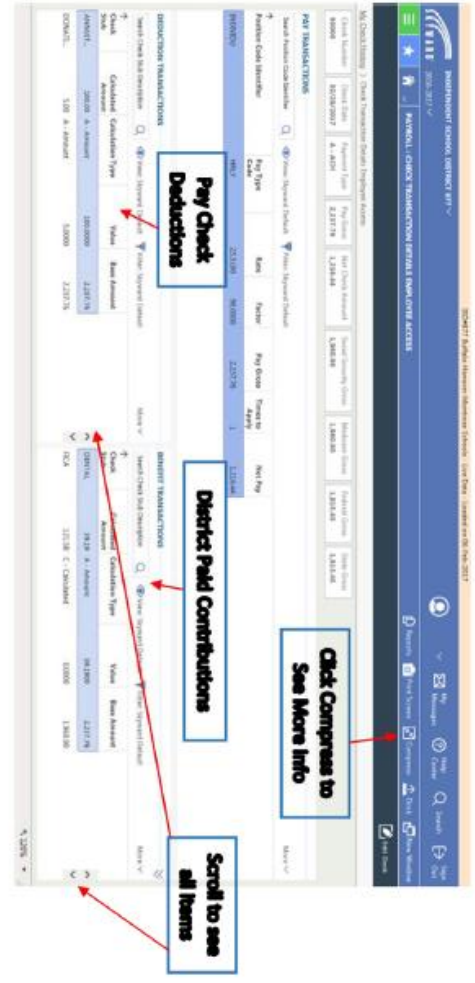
INDEPENDENT SCHOOL DISTRICT 877
2016-2017

PAYROLL - CHECK TRANSACTION DETAILS EMPLOYEE ACCESS

0Z0877 Buffalo Hanover Montrose Schools - Live Data - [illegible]

My Messages
Help Center
Search
Sign Out

Reports
Print Screen
Compress
Docs
New Window
Edit Desk

My Check History > Check Transaction Details Employee Access

| Check Number | Check Date | Payment Type | Pay Gross | Net Check Amount | Social Security Gross | Medicare Gross | Federal Gross | State Gross |
|---|---|---|---|---|---|---|---|---|
| 00000 | 02/28/2017 | A - ACH | 2,237.76 | 1,256.44 | 1,860.88 | 1,860.88 | 1,815.65 | 1,815.65 |

PAY TRANSACTIONS

Search Position Code Identifier

Filter: Keyword Default | Filter: Keyword Default

| Position Code Identifier | Pay Type Code | Rate | Factor | Pay Gross | Times to Apply | Net Pay |
|---|---|---|---|---|---|---|
| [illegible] | HRLY | 25.5300 | 86.0000 | 2,237.76 | 1 | 2,237.76 |

DEDUCTION TRANSACTIONS

Search Check Stub Description

Filter: Keyword Default

| Check Stub | Calculated Amount | Calculation Type | Value | Base Amount |
|---|---|---|---|---|
| ANNUIT... | 180.00 | A - Amount | 180.0000 | 2,237.76 |
| DONAT... | 5.00 | A - Amount | 5.0000 | 2,237.76 |

BENEFIT TRANSACTIONS

Search Check Stub Description

Filter: Keyword Default

| Check Stub | Calculated Amount | Calculation Type | Value | Base Amount |
|---|---|---|---|---|
| DENTAL | 38.18 | A - Amount | 38.1800 | 2,237.76 |
| FICA | 115.38 | C - Calculated | 0.0000 | 1,860.88 |

More

125%

Pay Check Deductions

District Paid Contributions

Click Compress to See More Info

Scroll to see all items